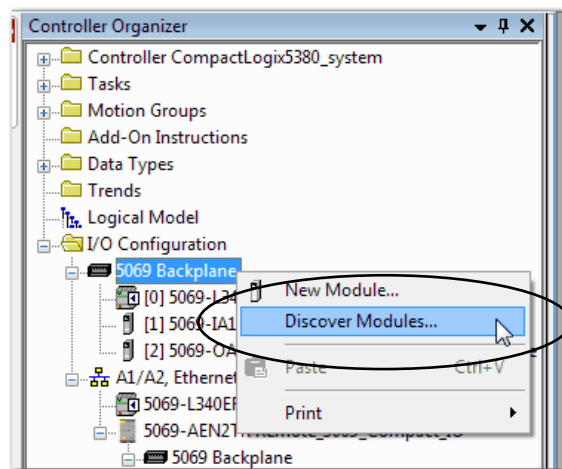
Controller Organizer
Controller CompactLogix5380_system
Tasks
Motion Groups
Add-On Instructions
Data Types
Trends
Logical Model
I/O Configuration
5069 Backplane
[0] 5069-L34
[1] 5069-IA1
[2] 5069-OA
A1/A2, Ethernet
5069-L340EI
5069-AEN2T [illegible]
5069 Backplane
New Module...
Discover Modules...
Paste Ctrl+V
Print